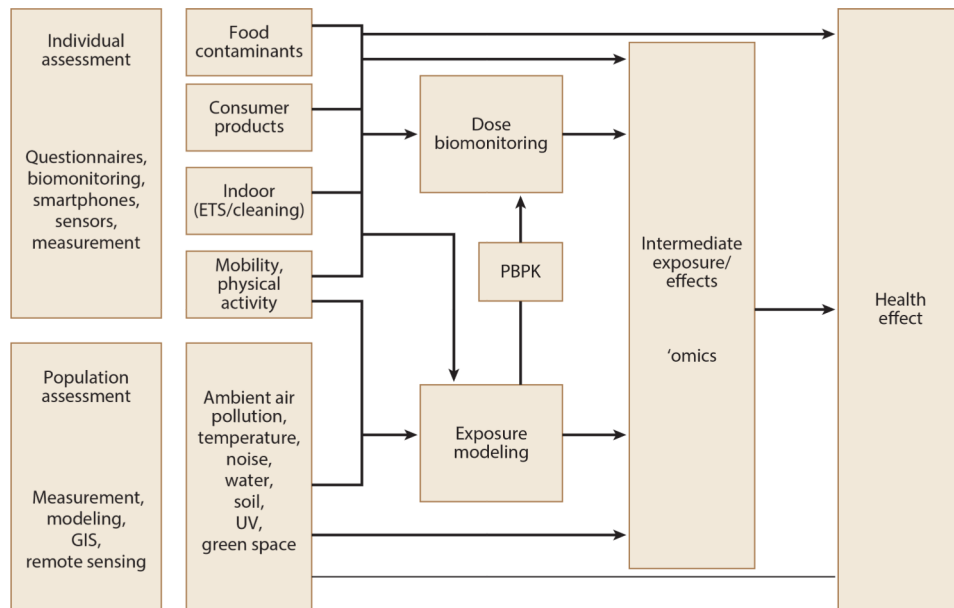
Individual assessment

Questionnaires, biomonitoring, smartphones, sensors, measurement

Population assessment

Measurement, modeling, GIS, remote sensing

Food contaminants

Consumer products

Indoor (ETS/cleaning)

Mobility, physical activity

Ambient air pollution, temperature, noise, water, soil, UV, green space

Dose biomonitoring

PBPK

Exposure modeling

Intermediate exposure/ effects

'omics

Health effect